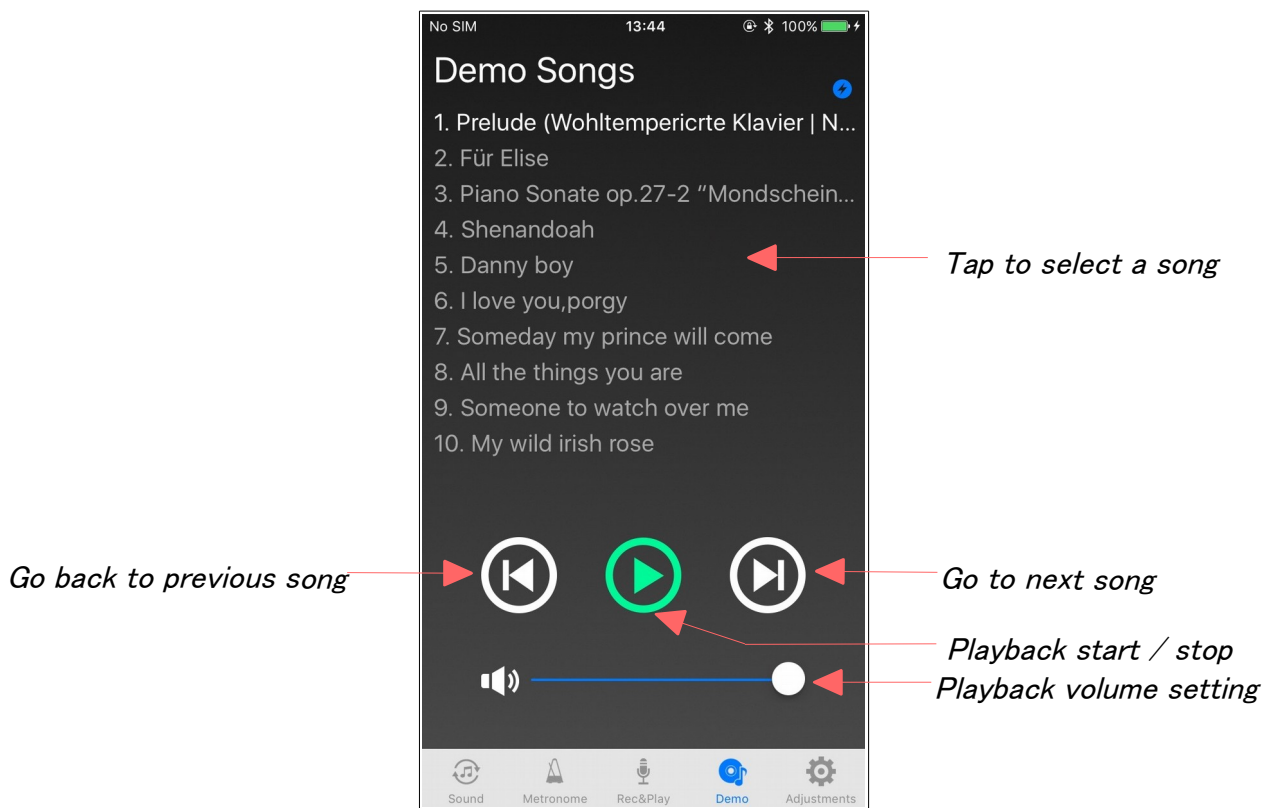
No SIM 13:44 100%

Demo Songs

1. Prelude (Wohltempericrte Klavier | N...
2. Für Elise
3. Piano Sonate op.27-2 "Mondschein...
4. Shenandoah
5. Danny boy
6. I love you,porgy
7. Someday my prince will come
8. All the things you are
9. Someone to watch over me
10. My wild irish rose

Tap to select a song

Go back to previous song

Go to next song

Playback start / stop

Playback volume setting

Sound Metronome Rec&Play Demo Adjustments